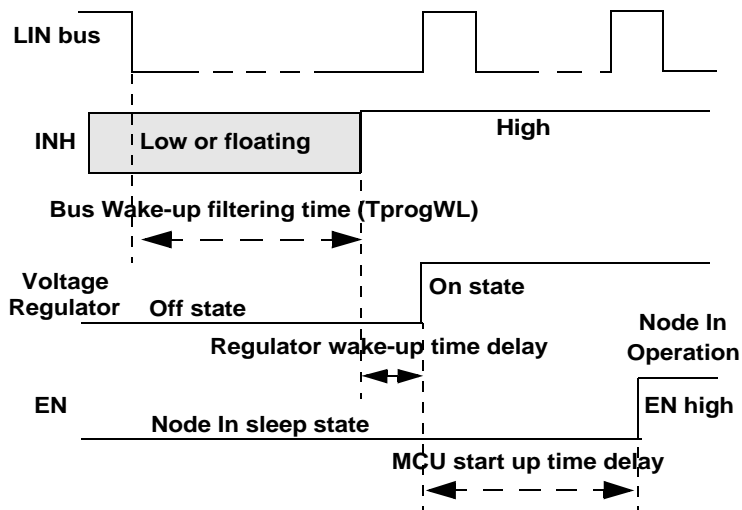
LIN bus

INH

Low or floating

High

Bus Wake-up filtering time (TprogWL)

Voltage Regulator

Off state

On state

Regulator wake-up time delay

Node In Operation

EN

Node In sleep state

EN high

MCU start up time delay